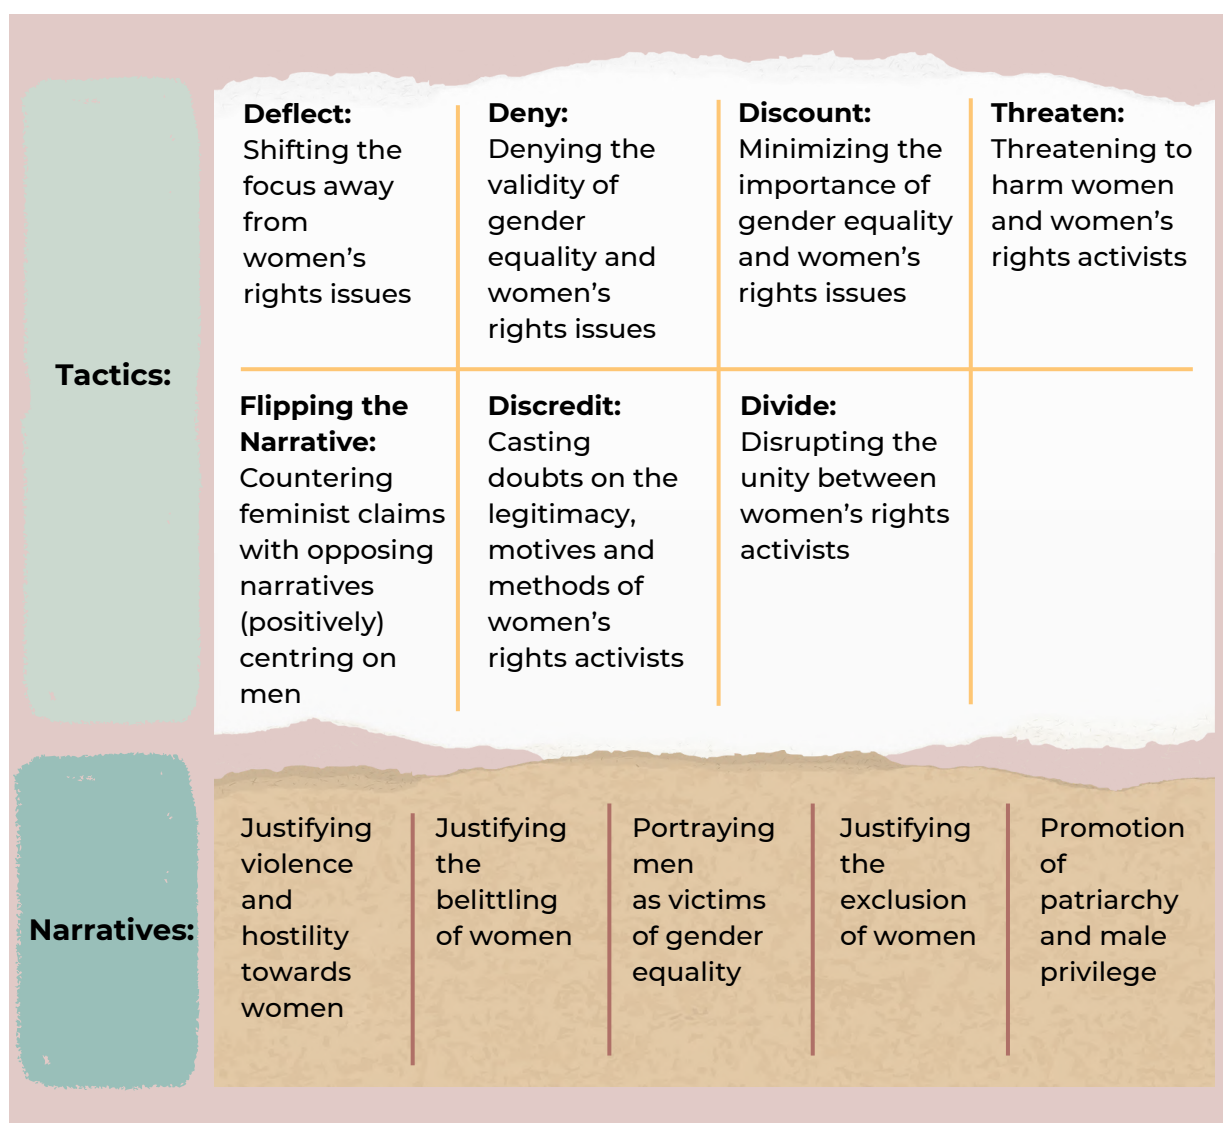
Tactics:

| Deflect: Shifting the focus away from women's rights issues | Deny: Denying the validity of gender equality and women's rights issues | Discount: Minimizing the importance of gender equality and women's rights issues | Threaten: Threatening to harm women and women's rights activists |
|---|---|---|---|
| Flipping the Narrative: Countering feminist claims with opposing narratives (positively) centring on men | Discredit: Casting doubts on the legitimacy, motives and methods of women's rights activists | Divide: Disrupting the unity between women's rights activists | |

Narratives:

| Justifying violence and hostility towards women | Justifying the belittling of women | Portraying men as victims of gender equality | Justifying the exclusion of women | Promotion of patriarchy and male privilege |
|---|---|---|---|---|